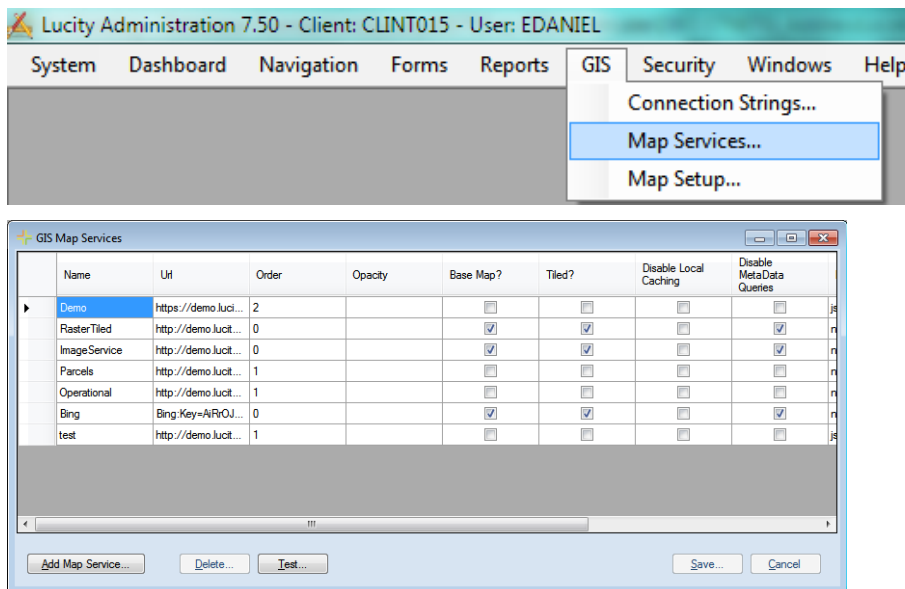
Lucity Administration 7.50 - Client: CLINT015 - User: EDANIEL

System Dashboard Navigation Forms Reports GIS Security Windows Help

Connection Strings...
Map Services...
Map Setup...

GIS Map Services

| | Name | Url | Order | Opacity | Base Map? | Tiled? | Disable Local Caching | Disable MetaData Queries | |
|---|---|---|---|---|---|---|---|---|---|
| ▸ | Demo | https://demo.luci... | 2 | | ☐ | ☐ | ☐ | ☐ | js |
| | RasterTiled | http://demo.lucit... | 0 | | ☑ | ☑ | ☐ | ☑ | n |
| | ImageService | http://demo.lucit... | 0 | | ☑ | ☑ | ☐ | ☑ | n |
| | Parcels | http://demo.lucit... | 1 | | ☐ | ☐ | ☐ | ☐ | n |
| | Operational | http://demo.lucit... | 1 | | ☐ | ☐ | ☐ | ☐ | n |
| | Bing | Bing:Key=AiRrOJ... | 0 | | ☑ | ☑ | ☐ | ☑ | n |
| | test | http://demo.lucit... | 1 | | ☐ | ☐ | ☐ | ☐ | js |

Add Map Service... Delete... Test... Save... Cancel